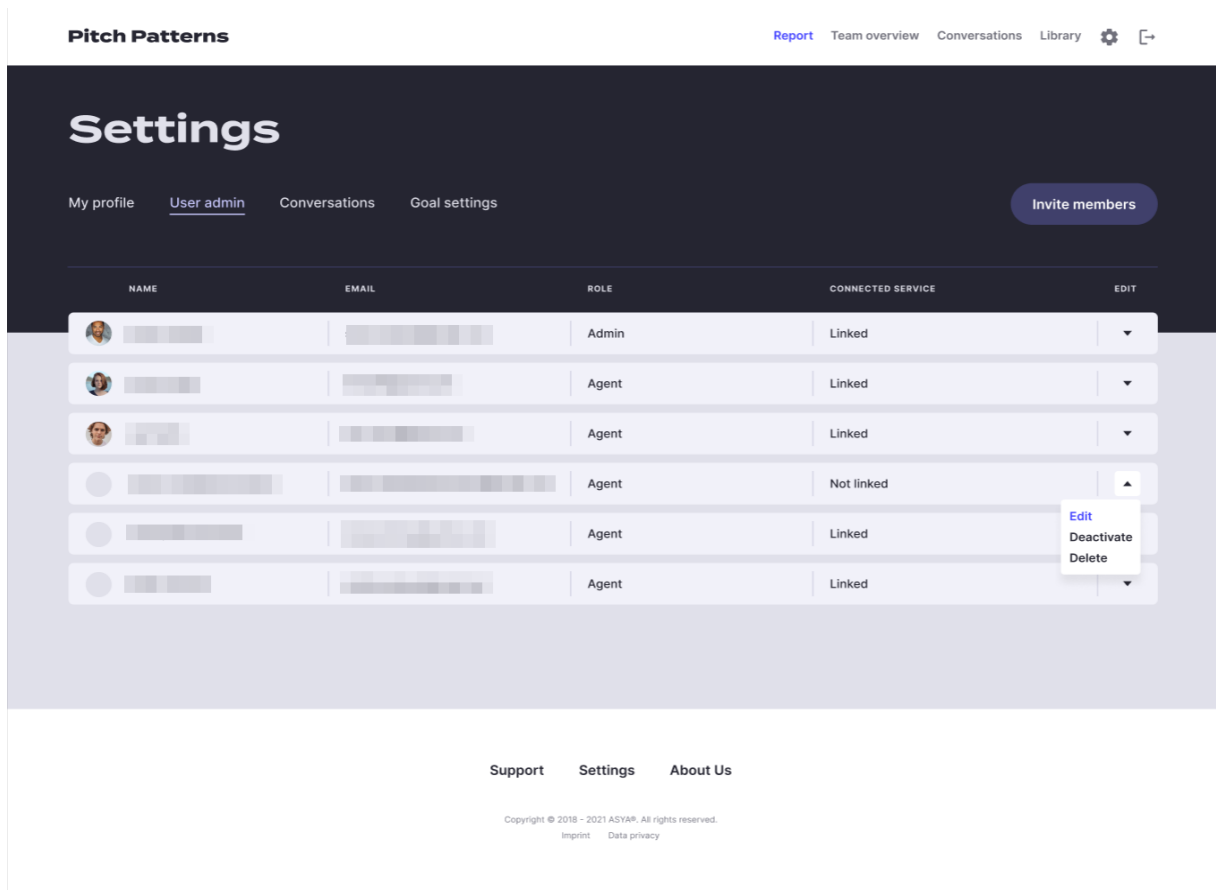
Pitch Patterns

Report Team overview Conversations Library

Settings

My profile User admin Conversations Goal settings

Invite members

| NAME | EMAIL | ROLE | CONNECTED SERVICE | EDIT |
|---|---|---|---|---|
| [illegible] | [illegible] | Admin | Linked | |
| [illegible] | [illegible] | Agent | Linked | |
| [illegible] | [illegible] | Agent | Linked | |
| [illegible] | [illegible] | Agent | Not linked | |
| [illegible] | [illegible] | Agent | Linked | |
| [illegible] | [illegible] | Agent | Linked | |

Edit
Deactivate
Delete

Support Settings About Us

Copyright © 2018 - 2021 ASYA®. All rights reserved.
Imprint Data privacy